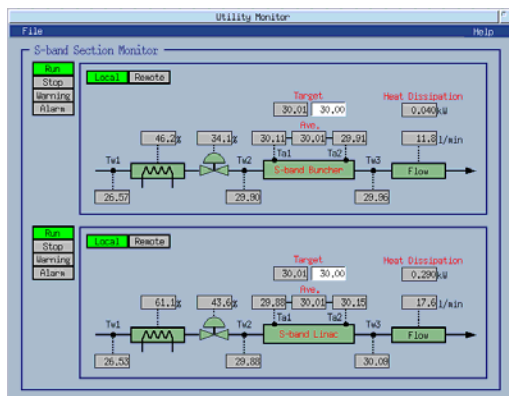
Utility Monitor

File

Help

S-band Section Monitor

Run
Stop
Warning
Alarm

Local Remote

Target
30.01 30.00

Heat Dissipation
0.040 kW

46.2 %
34.1 %

Ave.
30.11 30.01 29.91

11.8 l/min

Tw1
Tw2
Ta1
Ta2
Tw3

S-band Buncher

Flow

26.57
29.90
29.96

Run
Stop
Warning
Alarm

Local Remote

Target
30.01 30.00

Heat Dissipation
0.290 kW

61.1 %
43.6 %

Ave.
29.88 30.01 30.15

17.6 l/min

Tw1
Tw2
Ta1
Ta2
Tw3

S-band Linac

Flow

26.53
29.88
30.09